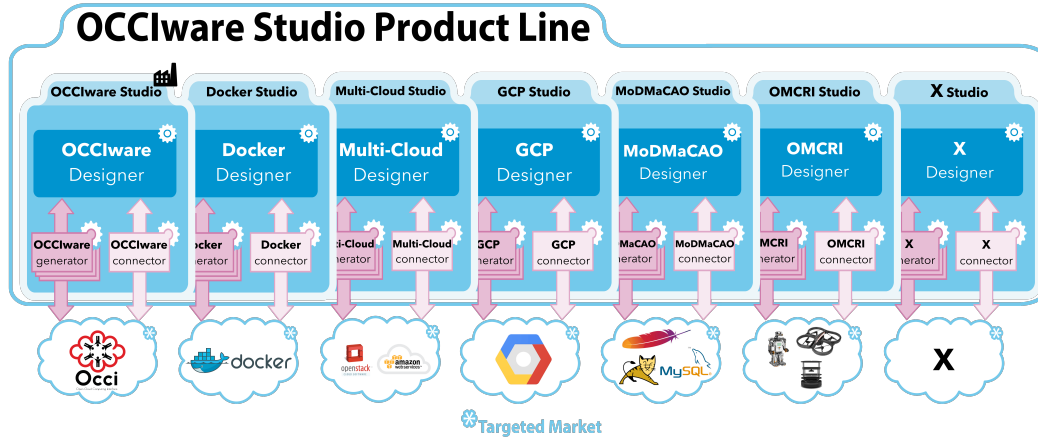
OCCIware Studio Product Line

OCCIware Studio
OCCIware Designer
OCCIware generator
OCCIware connector

Docker Studio
Docker Designer
ocker
erator
Docker connector

Multi-Cloud Studio
Multi-Cloud Designer
i-Cloud
nerator
Multi-Cloud connector

GCP Studio
GCP Designer
GCP
erator
GCP connector

MoDMaCAO Studio
MoDMaCAO Designer
MaCAO
erator
MoDMaCAO connector

OMCRI Studio
OMCRI Designer
MCRI
erator
OMCRI connector

X Studio
X Designer
X
erator
X connector

Occi

docker

openstack
amazon web services

MySQL

X

Targeted Market